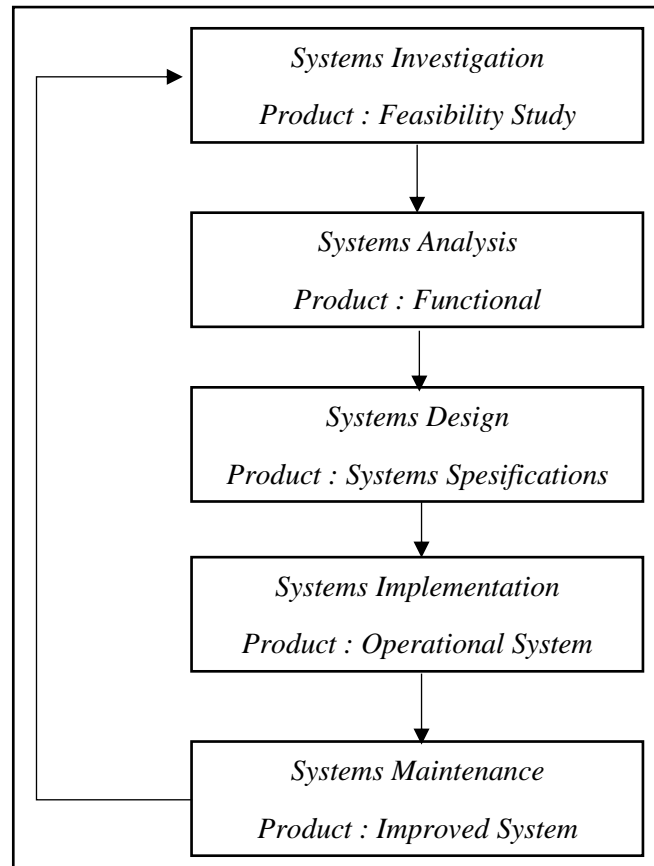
Systems Investigation

Product : Feasibility Study

Systems Analysis

Product : Functional

Systems Design

Product : Systems Spesifications

Systems Implementation

Product : Operational System

Systems Maintenance

Product : Improved System